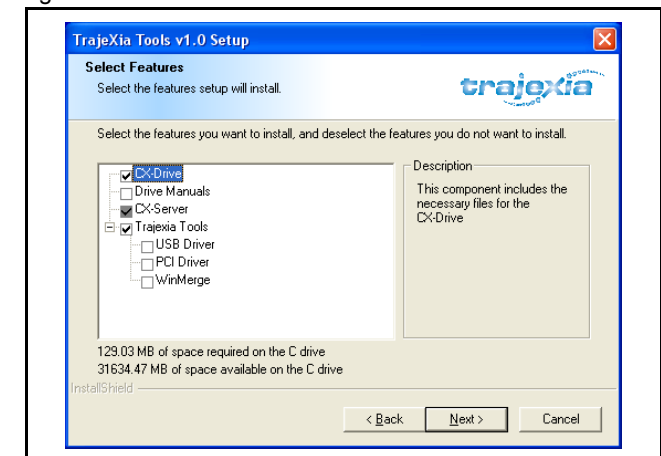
TrajeXia Tools v1.0 Setup

Select Features
Select the features setup will install.

trajexia

Select the features you want to install, and deselect the features you do not want to install.

CX-Drive
Drive Manuals
CX-Server
Trajexia Tools
USB Driver
PCI Driver
WinMerge

Description
This component includes the necessary files for the CX-Drive

129.03 MB of space required on the C drive
31634.47 MB of space available on the C drive

InstallShield

< Back
Next >
Cancel